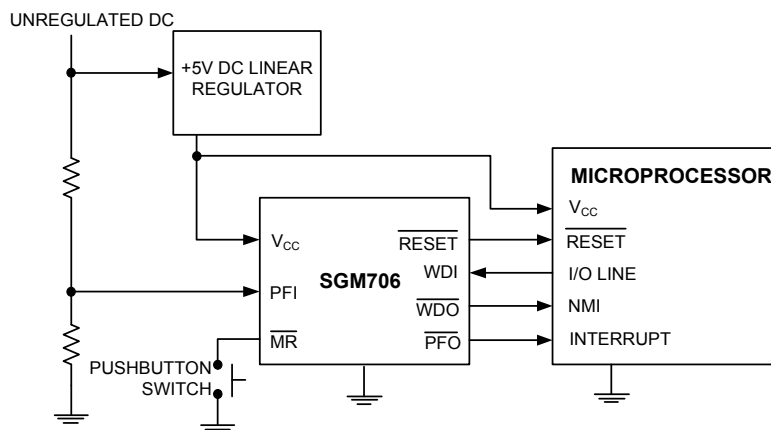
UNREGULATED DC

+5V DC LINEAR REGULATOR

MICROPROCESSOR

$V_{CC}$

$\overline{RESET}$

I/O LINE

NMI

INTERRUPT

$V_{CC}$

PFI

$\overline{MR}$

SGM706

$\overline{RESET}$

WDI

$\overline{WDO}$

$\overline{PFO}$

PUSHBUTTON SWITCH